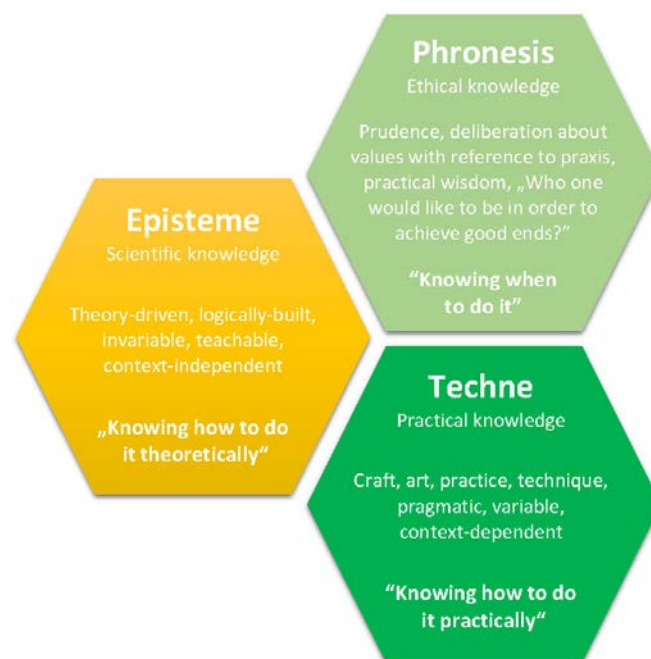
Phronesis
Ethical knowledge

Prudence, deliberation about values with reference to praxis, practical wisdom, „Who one would like to be in order to achieve good ends?"

"Knowing when to do it"

Episteme
Scientific knowledge

Theory-driven, logically-built, invariable, teachable, context-independent

„Knowing how to do it theoretically"

Techne
Practical knowledge

Craft, art, practice, technique, pragmatic, variable, context-dependent

"Knowing how to do it practically"